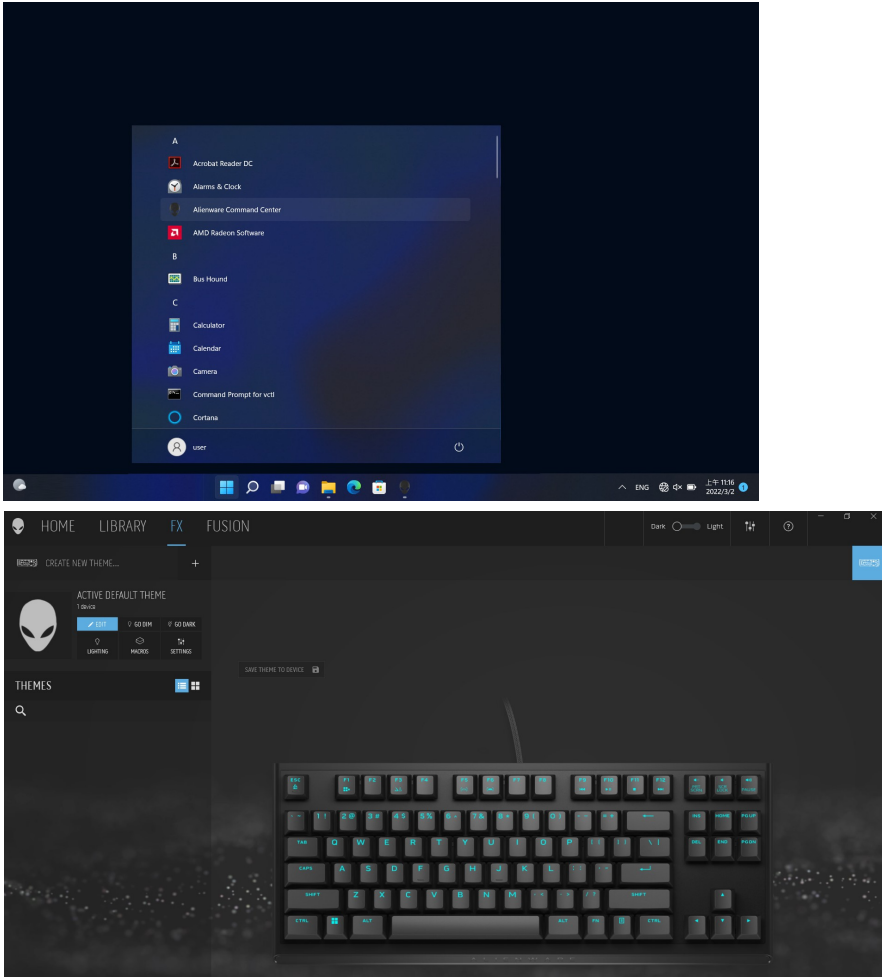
A

Acrobat Reader DC

Alarms & Clock

Alienware Command Center

AMD Radeon Software

B

Bus Hound

C

Calculator

Calendar

Camera

Command Prompt for vctl

Cortana

user

ENG

上午 11:16
2022/3/2

HOME LIBRARY FX FUSION

Dark Light

CREATE NEW THEME...

ACTIVE DEFAULT THEME
1 device

EDIT GO DIM GO DARK

LIGHTING MACROS SETTINGS

THEMES

SAVE THEME TO DEVICE

ESC F1 F2 F3 F4 F5 F6 F7 F8 F9 F10 F11 F12

TAB Q W E R T Y U I O P

CAPS A S D F G H J K L

SHIFT Z X C V B N M SHIFT

CTRL ALT ALT FN CTRL

INS HOME PG UP

DEL END PG DN